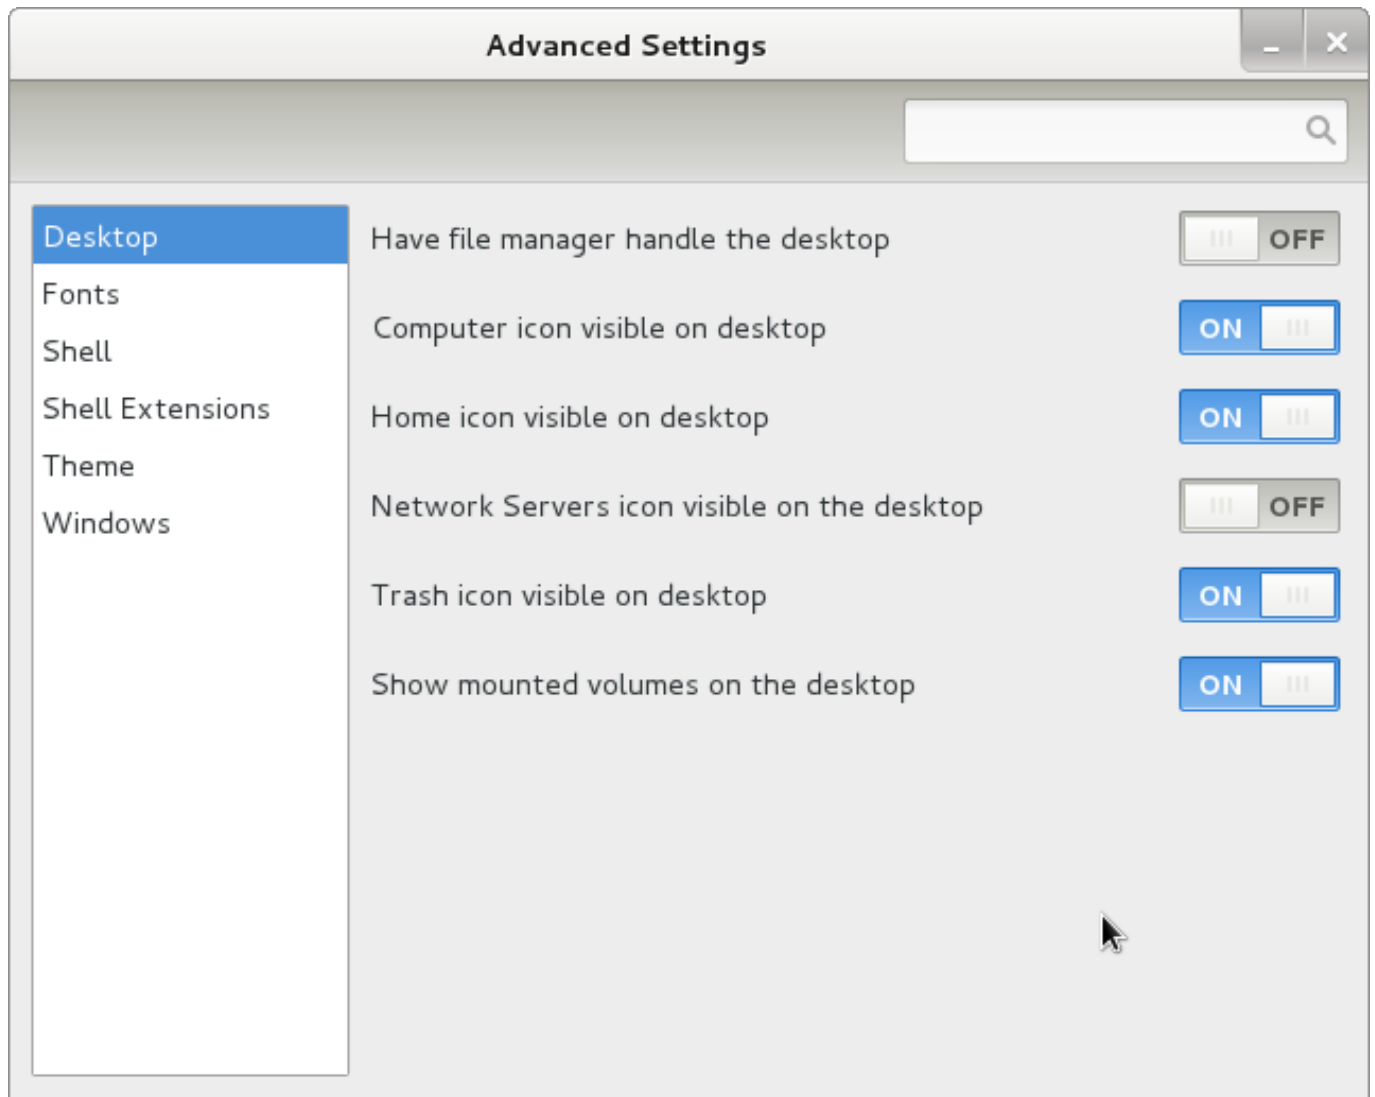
Advanced Settings

Desktop
Fonts
Shell
Shell Extensions
Theme
Windows

Have file manager handle the desktop OFF

Computer icon visible on desktop ON

Home icon visible on desktop ON

Network Servers icon visible on the desktop OFF

Trash icon visible on desktop ON

Show mounted volumes on the desktop ON